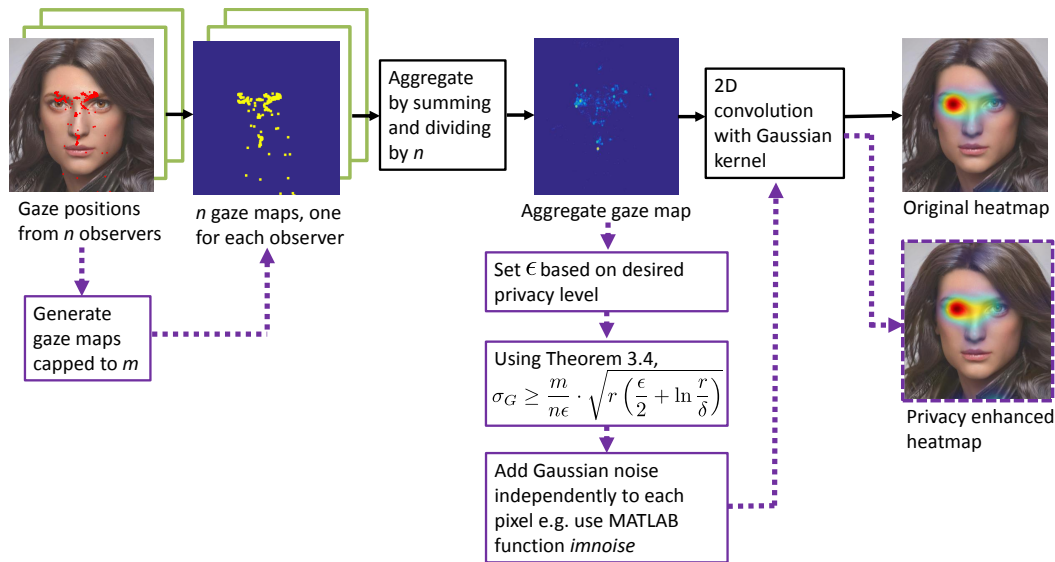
Gaze positions from $n$ observers

$n$ gaze maps, one for each observer

Generate gaze maps capped to $m$

Aggregate by summing and dividing by $n$

Aggregate gaze map

Set $\epsilon$ based on desired privacy level

Using Theorem 3.4, $\sigma_G \geq \frac{m}{n\epsilon} \cdot \sqrt{r\left(\frac{\epsilon}{2} + \ln\frac{r}{\delta}\right)}$

Add Gaussian noise independently to each pixel e.g. use MATLAB function *imnoise*

2D convolution with Gaussian kernel

Original heatmap

Privacy enhanced heatmap